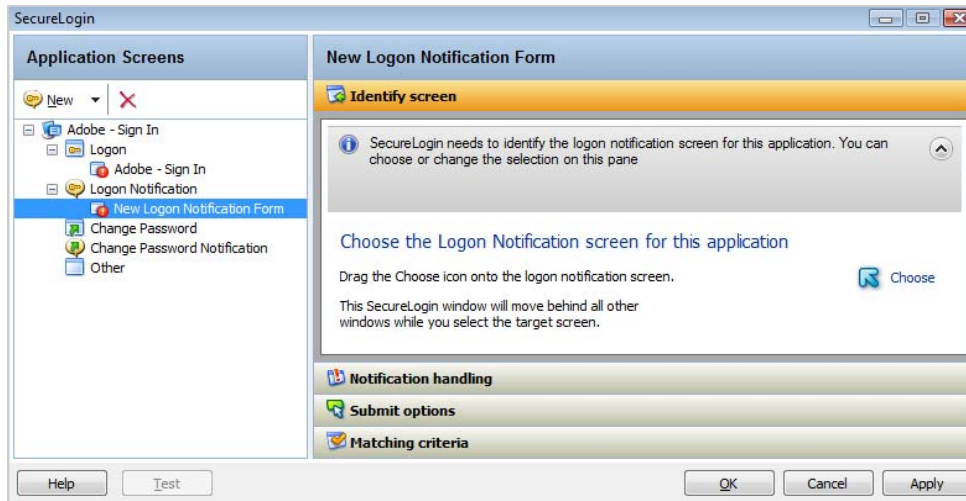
SecureLogin

Application Screens

New

Adobe - Sign In
Logon
Adobe - Sign In
Logon Notification
New Logon Notification Form
Change Password
Change Password Notification
Other

New Logon Notification Form

Identify screen

SecureLogin needs to identify the logon notification screen for this application. You can choose or change the selection on this pane

Choose the Logon Notification screen for this application

Drag the Choose icon onto the logon notification screen.

Choose

This SecureLogin window will move behind all other windows while you select the target screen.

Notification handling

Submit options

Matching criteria

Help

Test

OK

Cancel

Apply